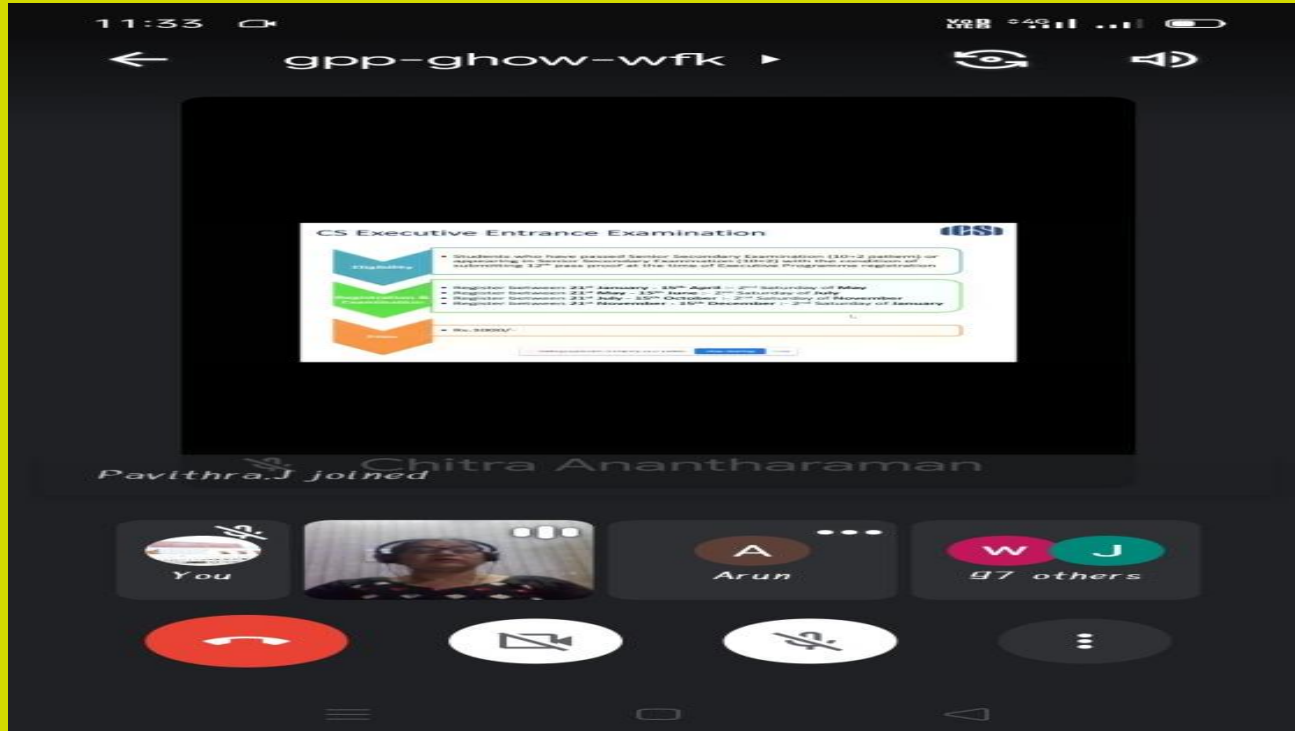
11:33

gpp-ghow-wfk ▸

CS Executive Entrance Examination

ICSI

Eligibility

• Students who have passed Senior Secondary Examination (10+2 pattern) or appearing in Senior Secondary Examination (10+2) with the condition of submitting 12th pass proof at the time of Executive Programme registration

Registration & Examination

• Register between 21st January - 15th April : 2nd Saturday of May
• Register between 21st May - 15th June : 2nd Saturday of July
• Register between 21st July - 15th October : 2nd Saturday of November
• Register between 21st November - 15th December : 2nd Saturday of January

Fees

• Rs. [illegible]/-

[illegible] Stop sharing Hide

Chitra Anantharaman

Pavithra.J joined

You

A
Arun

W J
97 others